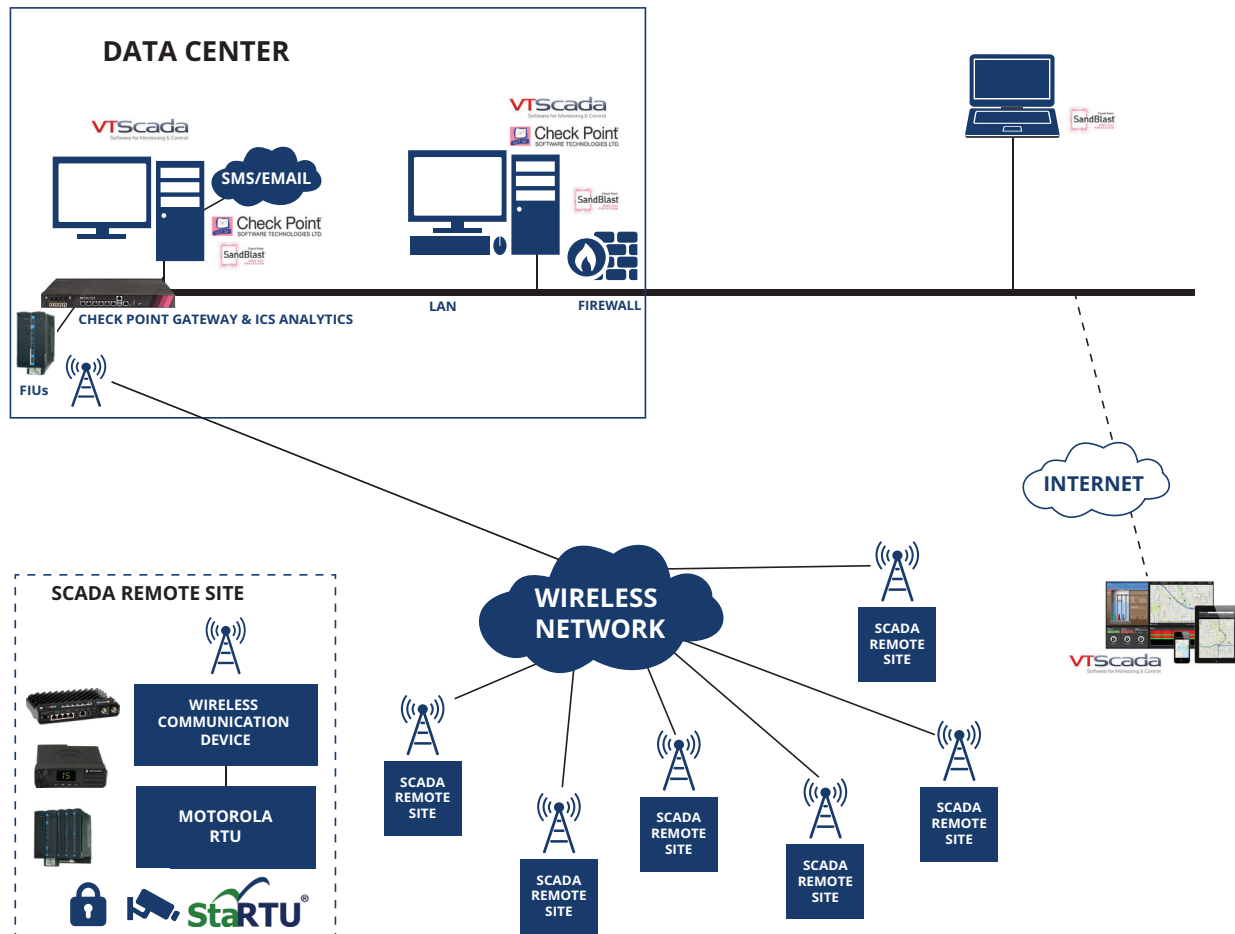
DATA CENTER

VTScada
Software for Monitoring & Control

SMS/EMAIL

Check Point
SOFTWARE TECHNOLOGIES LTD.

SandBlast

VTScada
Software for Monitoring & Control

Check Point
SOFTWARE TECHNOLOGIES LTD.

SandBlast

SandBlast

CHECK POINT GATEWAY & ICS ANALYTICS

LAN

FIREWALL

FIUs

INTERNET

SCADA REMOTE SITE

WIRELESS COMMUNICATION DEVICE

MOTOROLA RTU

StaRTU®

WIRELESS NETWORK

SCADA REMOTE SITE

VTScada
Software for Monitoring & Control

SCADA REMOTE SITE

SCADA REMOTE SITE

SCADA REMOTE SITE

SCADA REMOTE SITE

SCADA REMOTE SITE